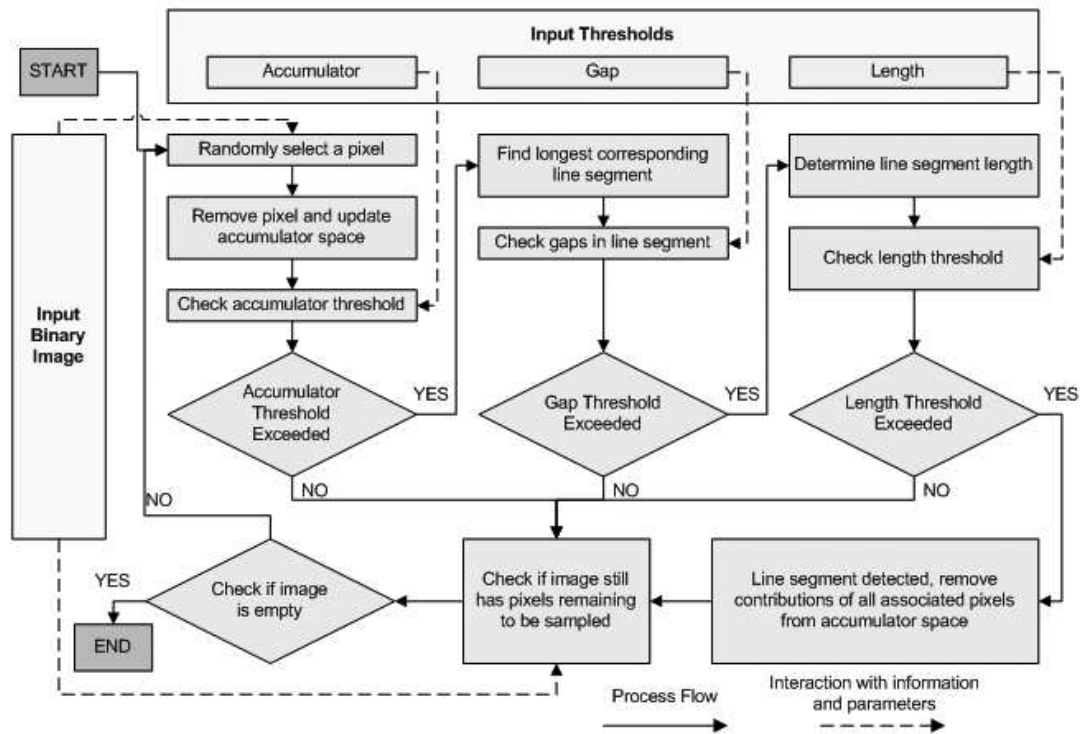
Input Thresholds

Accumulator

Gap

Length

START

Input Binary Image

Randomly select a pixel

Remove pixel and update accumulator space

Check accumulator threshold

Accumulator Threshold Exceeded

YES

NO

Find longest corresponding line segment

Check gaps in line segment

Gap Threshold Exceeded

YES

NO

Determine line segment length

Check length threshold

Length Threshold Exceeded

YES

NO

NO

YES

Check if image is empty

END

Check if image still has pixels remaining to be sampled

Line segment detected, remove contributions of all associated pixels from accumulator space

Process Flow

Interaction with information and parameters